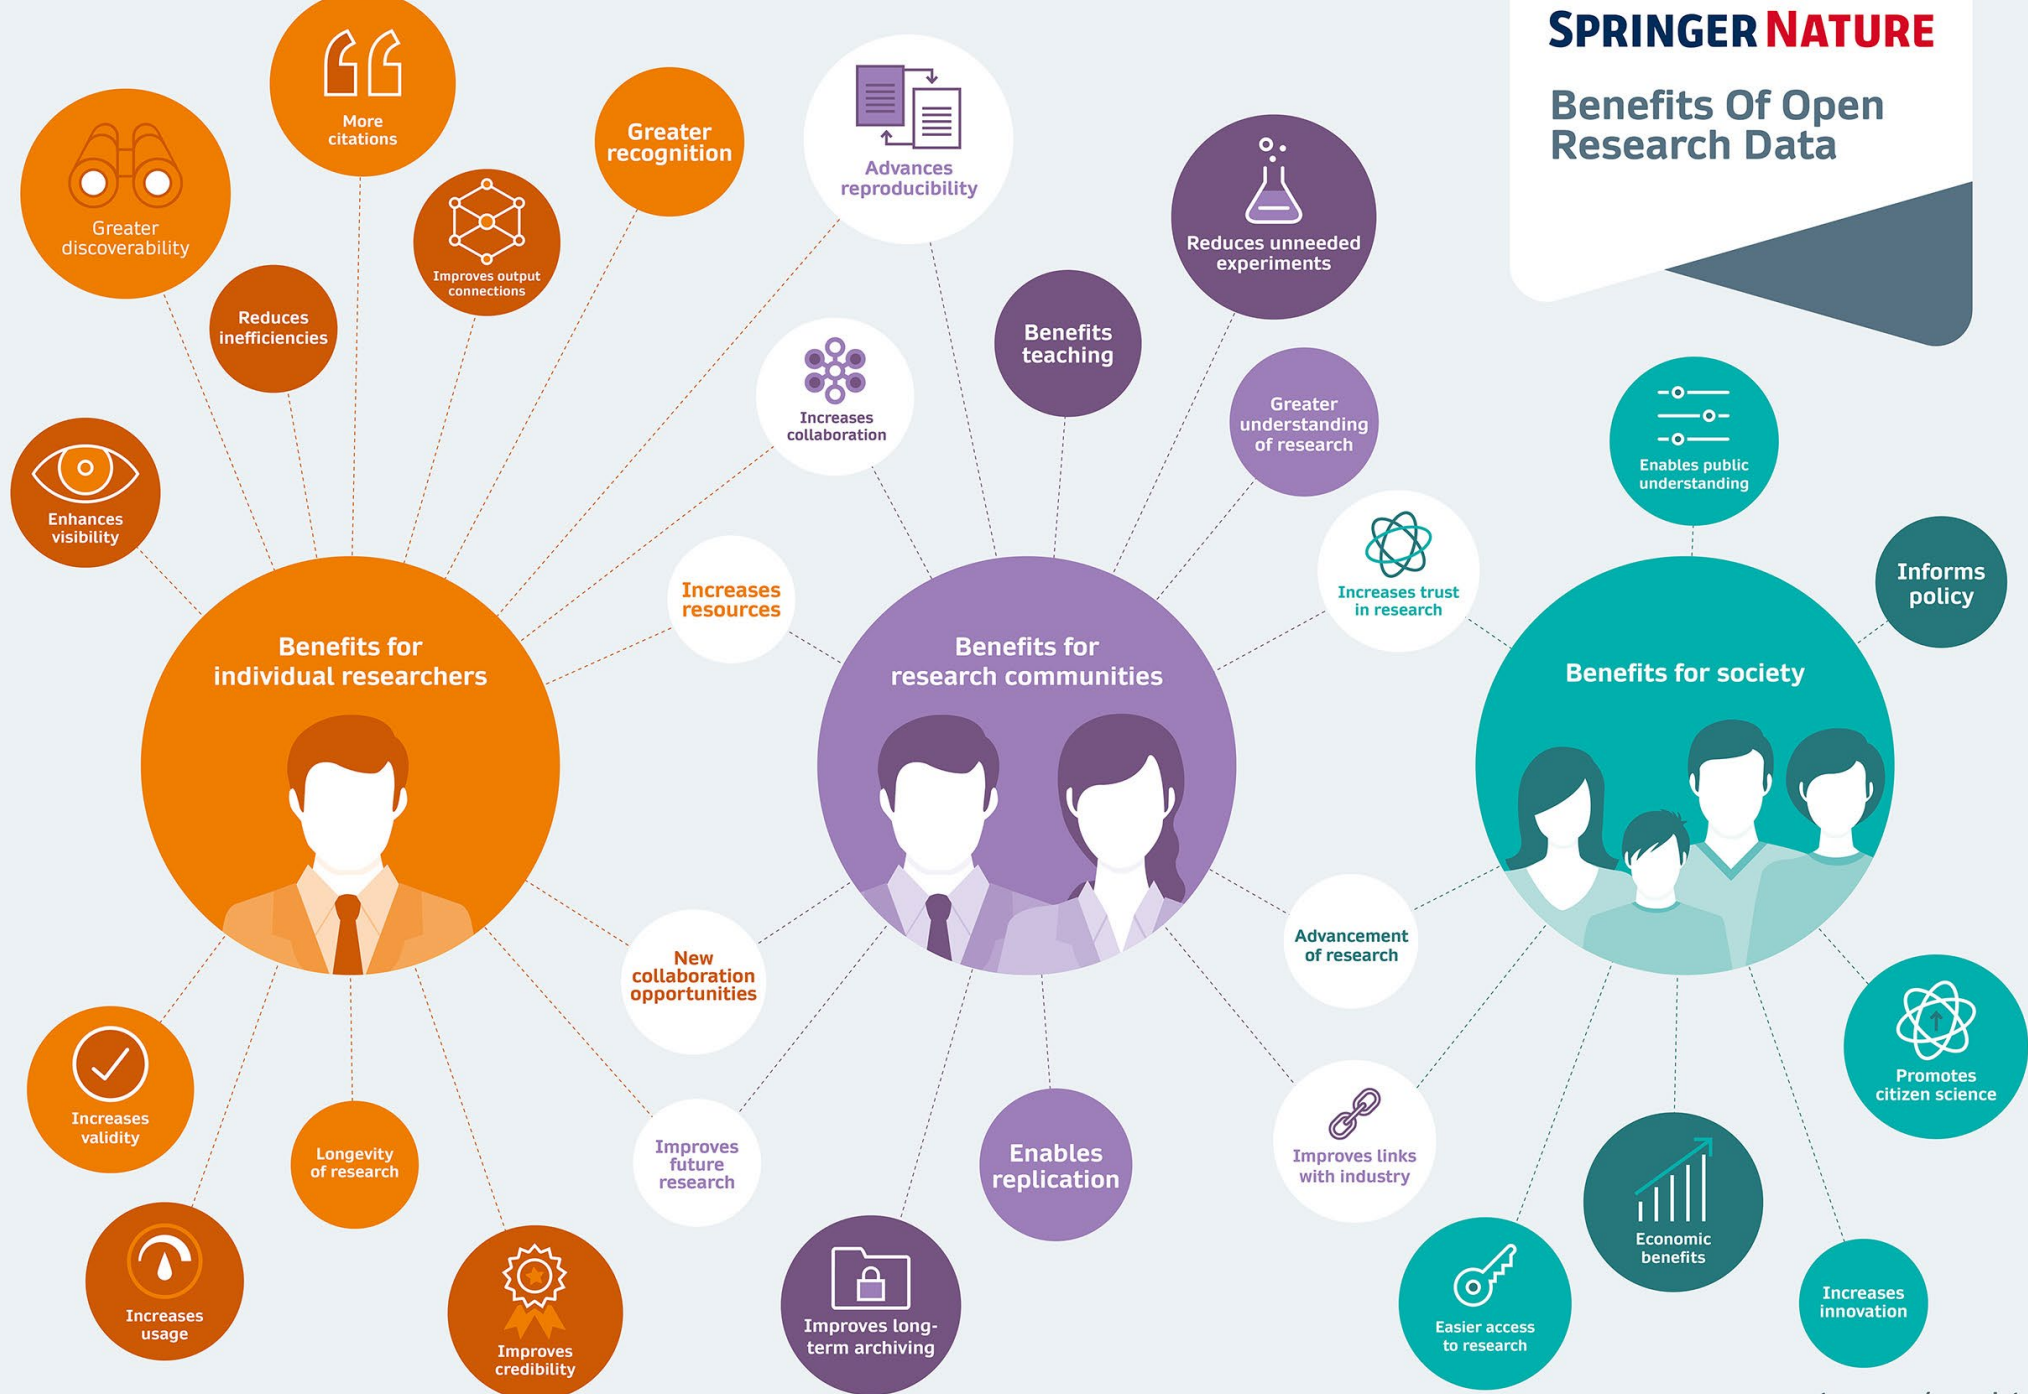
SPRINGER NATURE

Benefits Of Open Research Data

Greater discoverability

More citations

Improves output connections

Greater recognition

Reduces inefficiencies

Enhances visibility

Advances reproducibility

Increases collaboration

Benefits teaching

Reduces unneeded experiments

Greater understanding of research

Increases resources

Benefits for individual researchers

Benefits for research communities

Increases trust in research

Enables public understanding

Informs policy

Benefits for society

New collaboration opportunities

Advancement of research

Increases validity

Longevity of research

Improves future research

Enables replication

Improves links with industry

Promotes citizen science

Increases usage

Improves credibility

Improves long-term archiving

Easier access to research

Economic benefits

Increases innovation